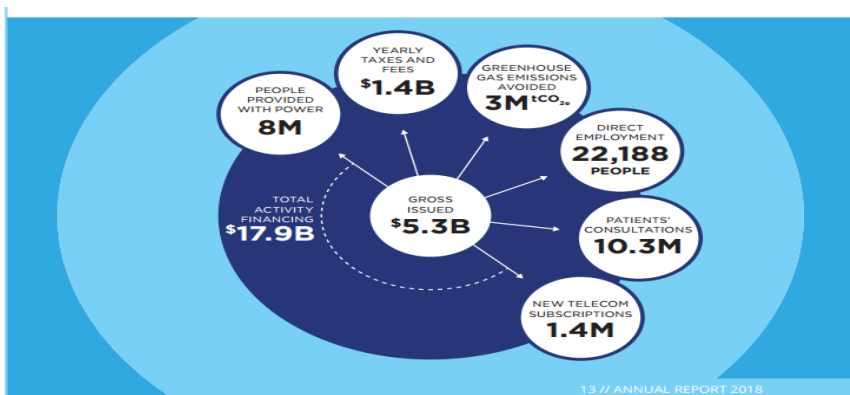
PEOPLE PROVIDED WITH POWER
8M

YEARLY TAXES AND FEES
$1.4B

GREENHOUSE GAS EMISSIONS AVOIDED
3M $tCO_{2e}$

DIRECT EMPLOYMENT
22,188
PEOPLE

TOTAL ACTIVITY FINANCING
$17.9B

GROSS ISSUED
$5.3B

PATIENTS' CONSULTATIONS
10.3M

NEW TELECOM SUBSCRIPTIONS
1.4M

13 // ANNUAL REPORT 2018